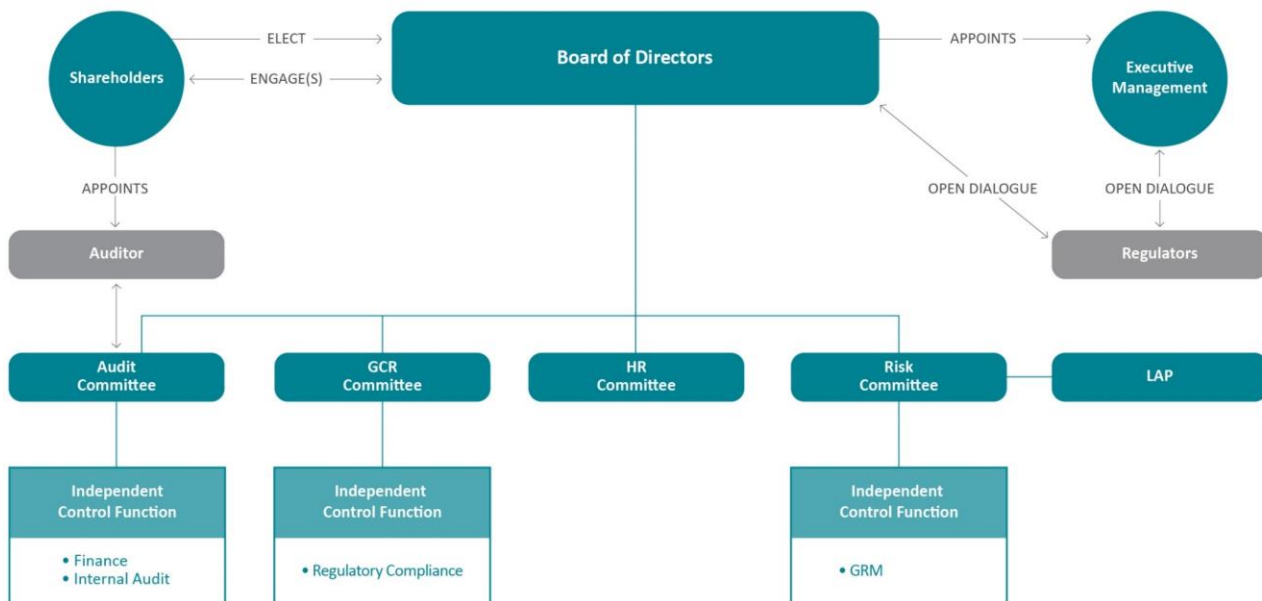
Shareholders

ELECT

ENGAGE(S)

Board of Directors

APPOINTS

Executive Management

APPOINTS

OPEN DIALOGUE

OPEN DIALOGUE

Auditor

Regulators

Audit Committee

GCR Committee

HR Committee

Risk Committee

LAP

Independent Control Function

• Finance
• Internal Audit

Independent Control Function

• Regulatory Compliance

Independent Control Function

• GRM